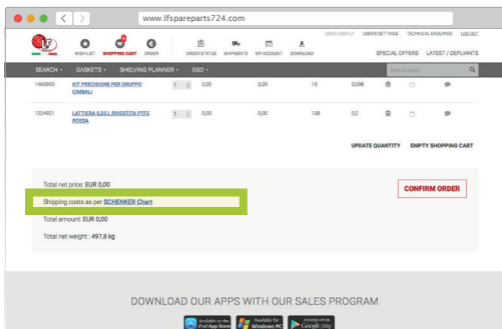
www.lfspareparts724.com

WISHLIST SHOPPING CART ORDER ORDER STATUS SHIPMENTS MY ACCOUNT DOWNLOAD

USERS SETTINGS TECHNICAL ENQUIRIES LOG OUT

SPECIAL OFFERS LATEST / DEPLIANTS

SEARCH GASKETS SHELVING PLANNER ESD

| 1460900 | KIT PRECISIONE PER GRUPPO CIMBALI | 1 | 0,00 | 0,00 | 15 | 0,098 |
|---|---|---|---|---|---|---|
| 1224921 | LATTIERA 0,35 L RIVESTITA PTFE ROSSA | 1 | 0,00 | 0,00 | 138 | 0,2 |

UPDATE QUANTITY EMPTY SHOPPING CART

Total net price: EUR 0,00

Shipping costs as per SCHENKER Chart

Total amount: EUR 0,00

Total net weight : 497,8 kg

CONFIRM ORDER

DOWNLOAD OUR APPS WITH OUR SALES PROGRAM

Available on the iPad App Store Available for Windows PC Available on Google play